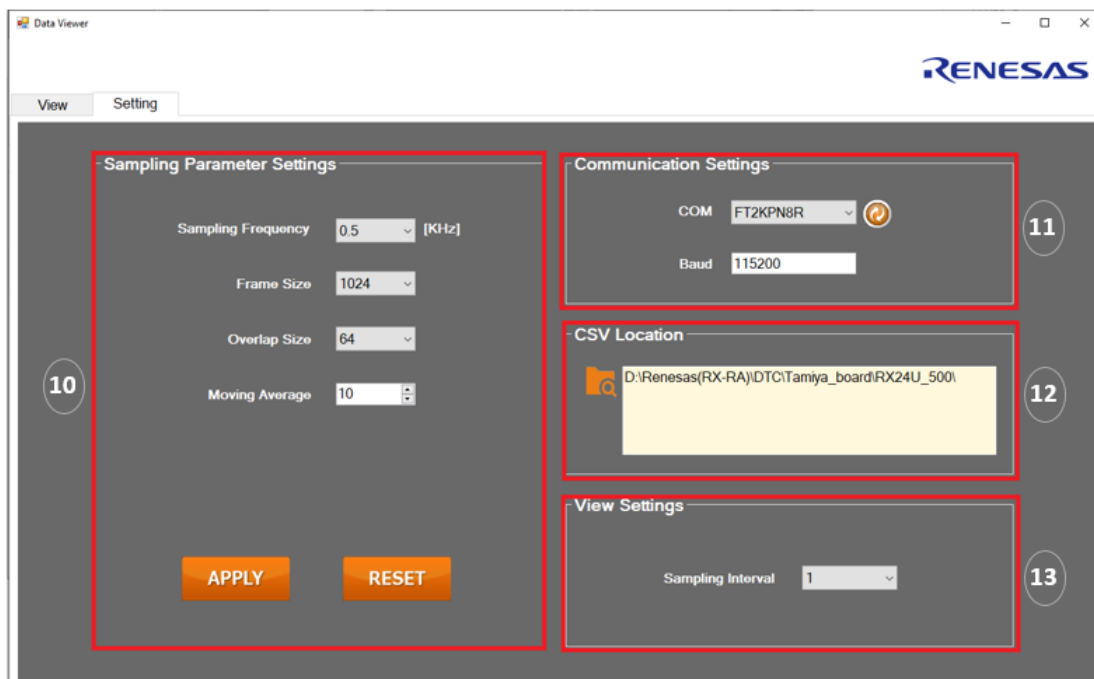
Data Viewer

RENESAS

View
Setting

Sampling Parameter Settings

Sampling Frequency 0.5 [KHz]

Frame Size 1024

Overlap Size 64

Moving Average 10

APPLY
RESET

10

Communication Settings

COM FT2KPN8R

Baud 115200

11

CSV Location

D:\Renesas(RX-RA)\DTC\Tamiya_board\RX24U_500\

12

View Settings

Sampling Interval 1

13